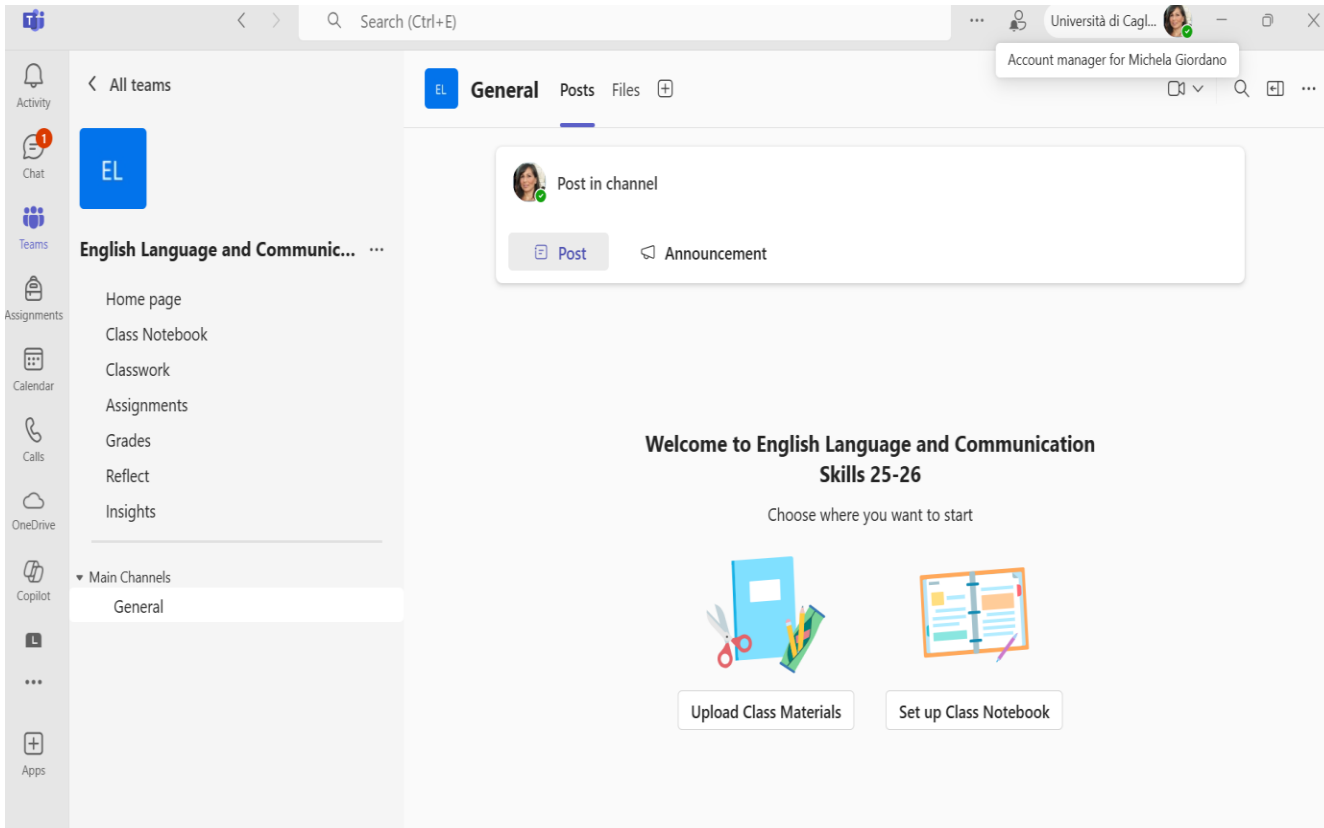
Search (Ctrl+E)

···

Università di Cagl...

Account manager for Michela Giordano

Activity

1

Chat

Teams

Assignments

Calendar

Calls

OneDrive

Copilot

L

···

Apps

All teams

EL

English Language and Communic... ···

Home page

Class Notebook

Classwork

Assignments

Grades

Reflect

Insights

Main Channels

General

EL

General Posts Files

···

Post in channel

Post

Announcement

Welcome to English Language and Communication Skills 25-26

Choose where you want to start

Upload Class Materials

Set up Class Notebook